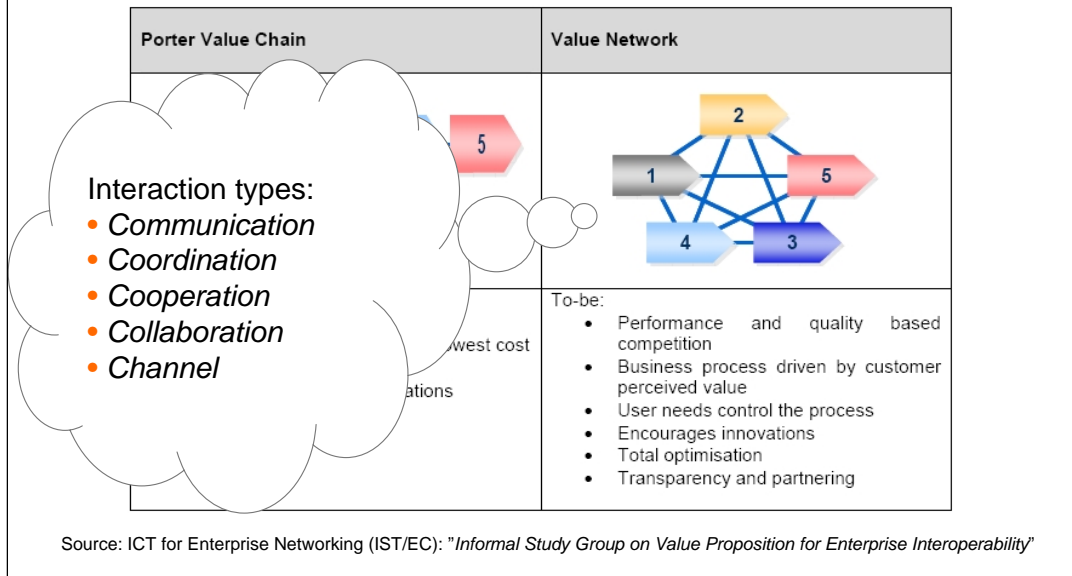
| Porter Value Chain | Value Network |
|---|---|
| 5 | 2 1 5 4 3 |
| west cost ations | To-be: • Performance and quality based competition • Business process driven by customer perceived value • User needs control the process • Encourages innovations • Total optimisation • Transparency and partnering |

Interaction types:
• Communication
• Coordination
• Cooperation
• Collaboration
• Channel

Source: ICT for Enterprise Networking (IST/EC): "Informal Study Group on Value Proposition for Enterprise Interoperability"